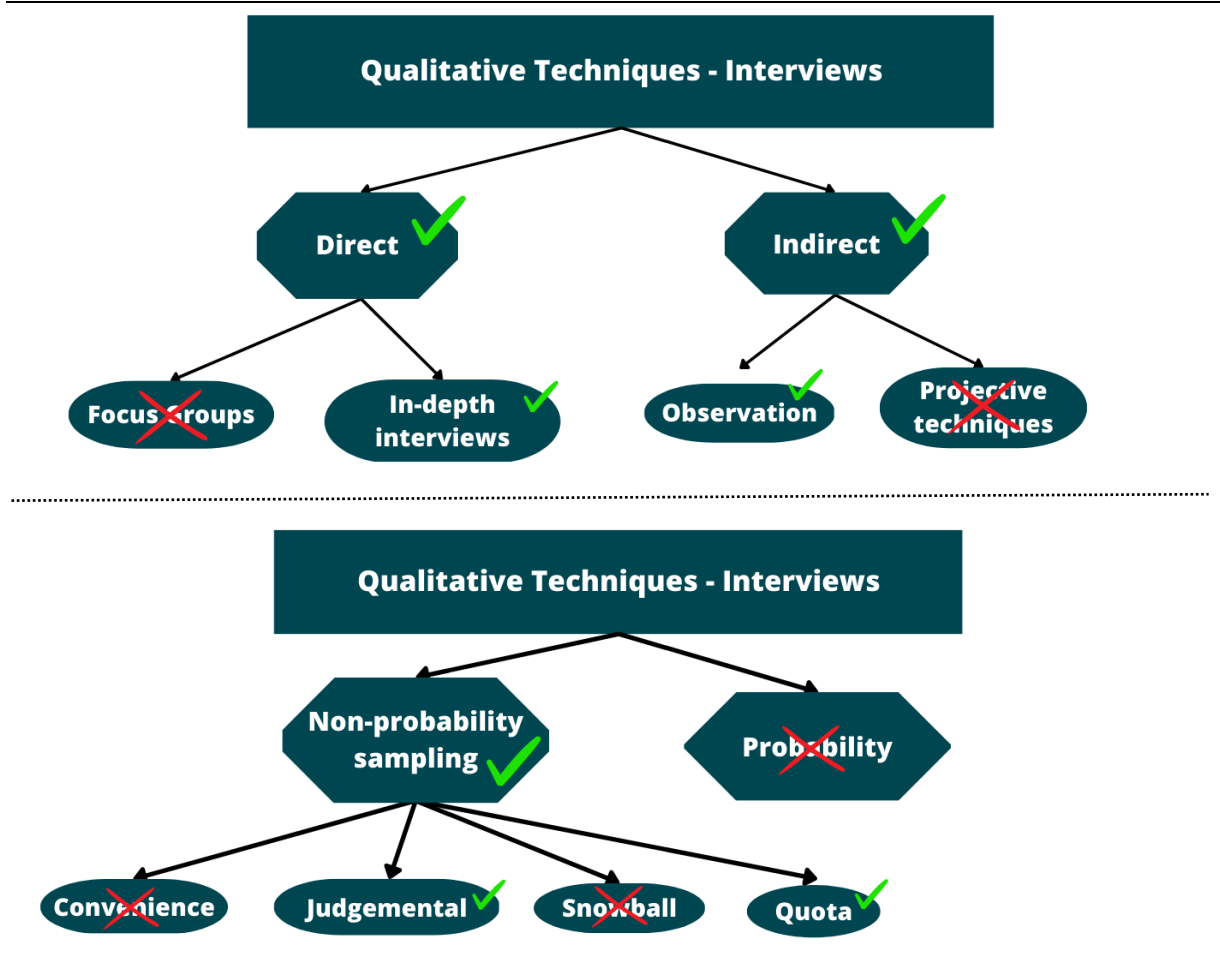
Qualitative Techniques - Interviews

Direct

Indirect

Focus Groups

In-depth interviews

Observation

Projective techniques

Qualitative Techniques - Interviews

Non-probability sampling

Probability

Convenience

Judgemental

Snowball

Quota